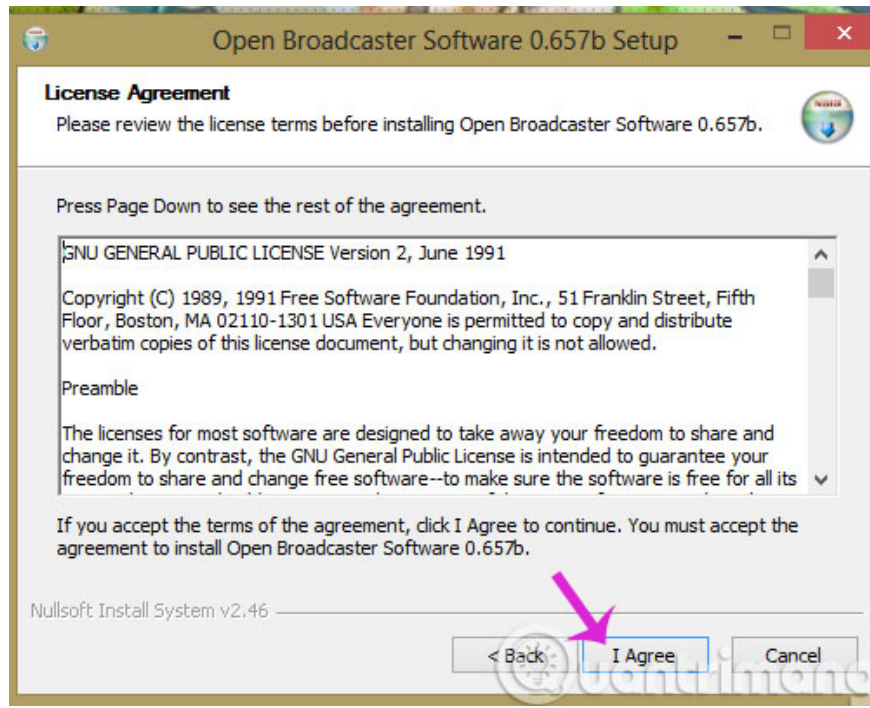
Open Broadcaster Software 0.657b Setup

License Agreement
Please review the license terms before installing Open Broadcaster Software 0.657b.

Press Page Down to see the rest of the agreement.

GNU GENERAL PUBLIC LICENSE Version 2, June 1991

Copyright (C) 1989, 1991 Free Software Foundation, Inc., 51 Franklin Street, Fifth Floor, Boston, MA 02110-1301 USA Everyone is permitted to copy and distribute verbatim copies of this license document, but changing it is not allowed.

Preamble

The licenses for most software are designed to take away your freedom to share and change it. By contrast, the GNU General Public License is intended to guarantee your freedom to share and change free software--to make sure the software is free for all its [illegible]

If you accept the terms of the agreement, click I Agree to continue. You must accept the agreement to install Open Broadcaster Software 0.657b.

Nullsoft Install System v2.46

< Back
I Agree
Cancel

Quantrimang